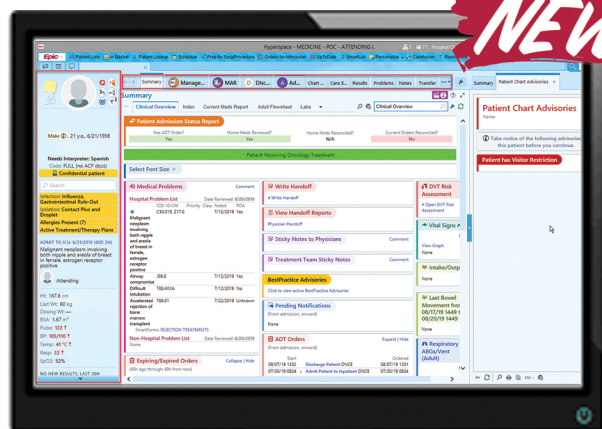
NEW

Hyperspace - MEDIONE - POC - ATTENDING I.

Epic

Patient Lists | In Basket | Patient Lookup | Schedule | Pre-Op Surg Procedure | Orders for Admission | UpToDate | SmartList | Personalize | Cardiology

Summary | Manage... | MAR | Disc... | Ad... | Chart... | Care E... | Results | Problems | Notes | Transfer

Summary

Clinical Overview | Index | Current Meds Report | Adult Flowsheet | Labs

Clinical Overview

Patient Admission Status Report

Has ADT Order? Yes
Home Meds Reviewed? Yes
Home Meds Reconciled? N/A
Current Orders Reviewed? No

Patient Receiving Oncology Treatment

Select Font Size

Medical Problems | Comment

Hospital Problem List | Date Resolved: 8/09/2019 | POA

ICD-10-CM | Priority | Class | Noted

Malignant neoplasm involving both nipple and areola of breast in female, estrogen receptor positive | C50.019, Z17.0 | 7/12/2019 | Yes

Airway compromise | J98.8 | 7/12/2019 | Yes

Difficult intubation | T88.4XXA | 7/12/2019 | Yes

Accelerated rejection of bone marrow transplant | T86.01 | 7/12/2019 | Unknown

SmartForms: REJECTION TREATMENTS

Non-Hospital Problem List | Date Reviewed: 8/09/2019

Expiring/Expired Orders | Collapse | Hide

(From admission, through 48h from now)

Write Handoff

Write Handoff

View Handoff Reports

Physician Handoff

Sticky Notes to Physicians | Comment

Treatment Team Sticky Notes | Comment

BestPractice Advisories

Click to view active BestPractice Advisories

Pending Notifications

(From admission, onward)

None

ADT Orders | Expand | Hide

(From admission, onward)

Start | Ordered

07/30/19 0834 | Discharge Patient ONCE | 07/30/19 0834

07/30/19 0834 | Admit Patient to Inpatient ONCE | 07/30/19 0834

DVT Risk Assessment

Open DVT Risk Assessment

Vital Signs

View Graph

None

Intake/Outp

Last Bowel Movement fron

08/17/19 1449

08/17/19 1449

None

Respiratory ABGs/Vent (Adult)

Male, 31 y.o., 6/21/1998

Needs Interpreter: Spanish
Code: FULL (no ACP docs)
Confidential patient

Search

Infection: Influenza, Gastrointestinal Rule-Out
Isolation: Contact Plus and Droplet
Allergies Present (7)
Active Treatment/Therapy Plans

ADMIT TO ICU 6/21/2019 (60 DA)
Malignant neoplasm involving both nipple and areola of breast in female, estrogen receptor positive

Attending

Ht: 167.6 cm
Last Wt: 80 kg
BSA: 1.87 m²
Pulse: 122
BP: 105/110
Temp: 45 °C
Resp: 22
SpO2: 92%

NO NEW RESULTS, LAST 36H

Summary | Patient Chart Advisories

Patient Chart Advisories

Name

Take notice of the following advisories this patient before you continue.

Patient has Visitor Restriction